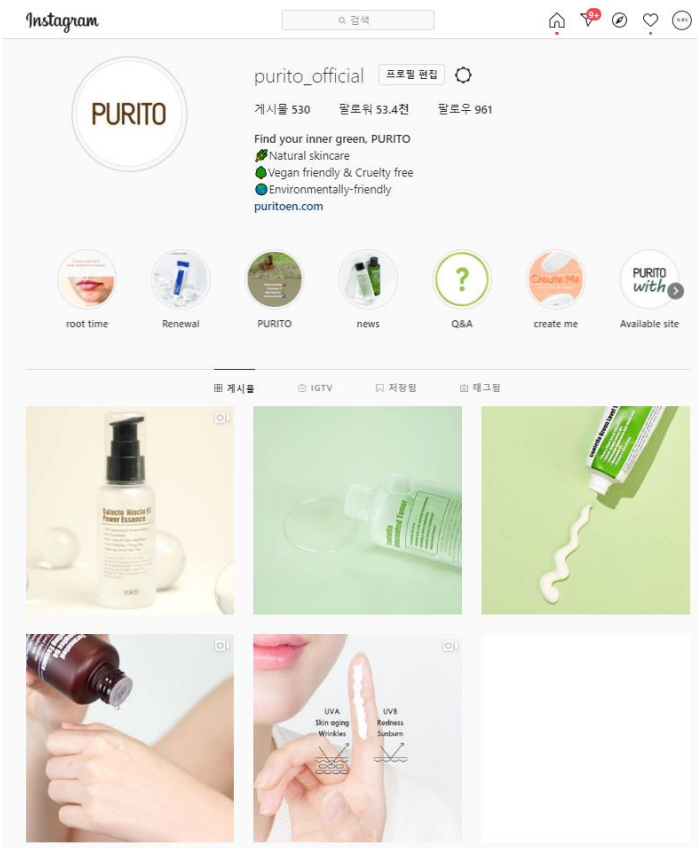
Instagram

검색

9+

purito_official 프로필 편집

게시물 530 팔로워 53.4천 팔로우 961

Find your inner green, PURITO
🌿Natural skincare
🟢Vegan friendly & Cruelty free
🌎Environmentally-friendly
puritoen.com

PURITO

root time

Renewal

PURITO

news

?

Q&A

Create Me

create me

PURITO with

Available site

게시물 IGTV 저장됨 태그됨

Galacto Niacin 97 Power Essence

PURITO

UVA
Skin aging
Wrinkles

UVB
Redness
Sunburn